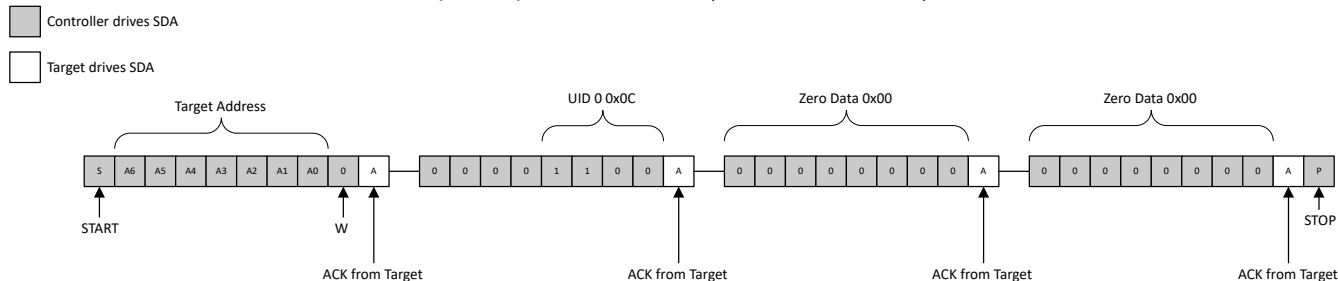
Controller drives SDA

Target drives SDA

Target Address

UID 0 0x0C

Zero Data 0x00

Zero Data 0x00

S A6 A5 A4 A3 A2 A1 A0 0 A

0 0 0 0 1 1 0 0 A

0 0 0 0 0 0 0 0 A

0 0 0 0 0 0 0 0 A P

START

W

STOP

ACK from Target

ACK from Target

ACK from Target

ACK from Target